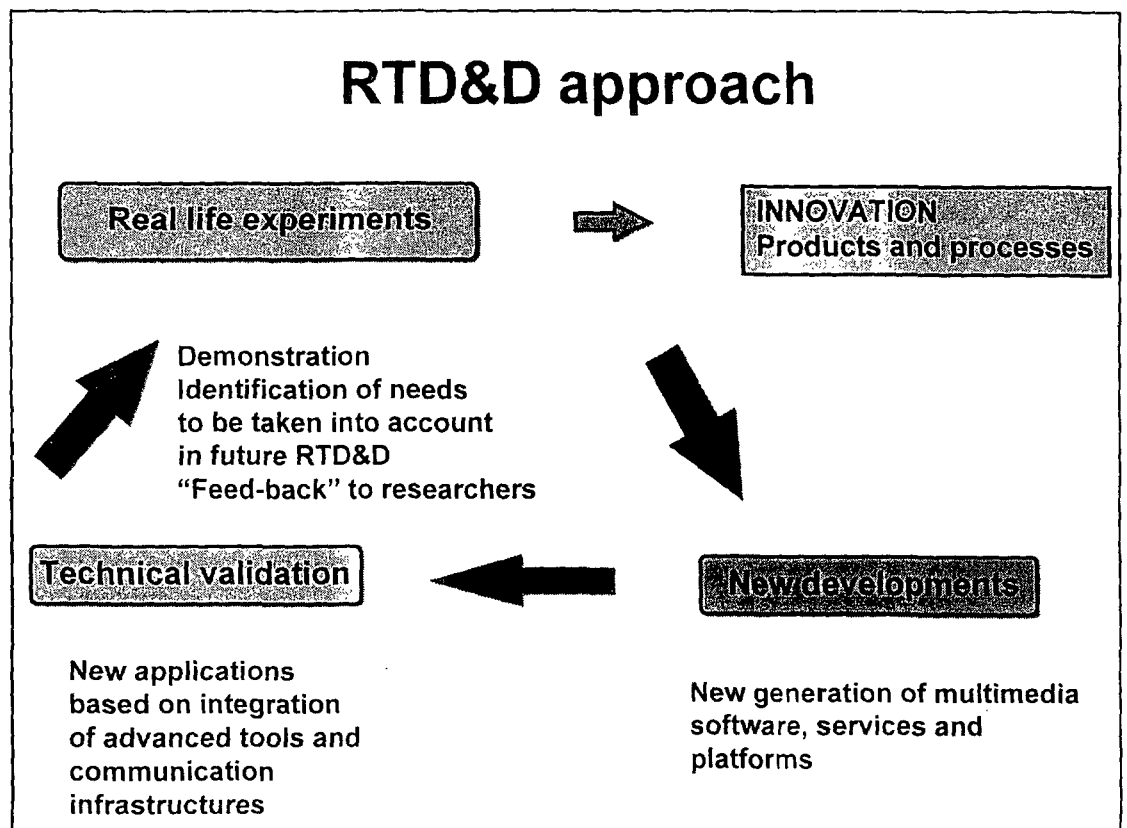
RTD&D approach

Real life experiments

INNOVATION
Products and processes

Demonstration
Identification of needs to be taken into account in future RTD&D
"Feed-back" to researchers

Technical validation

New developments

New applications based on integration of advanced tools and communication infrastructures

New generation of multimedia software, services and platforms